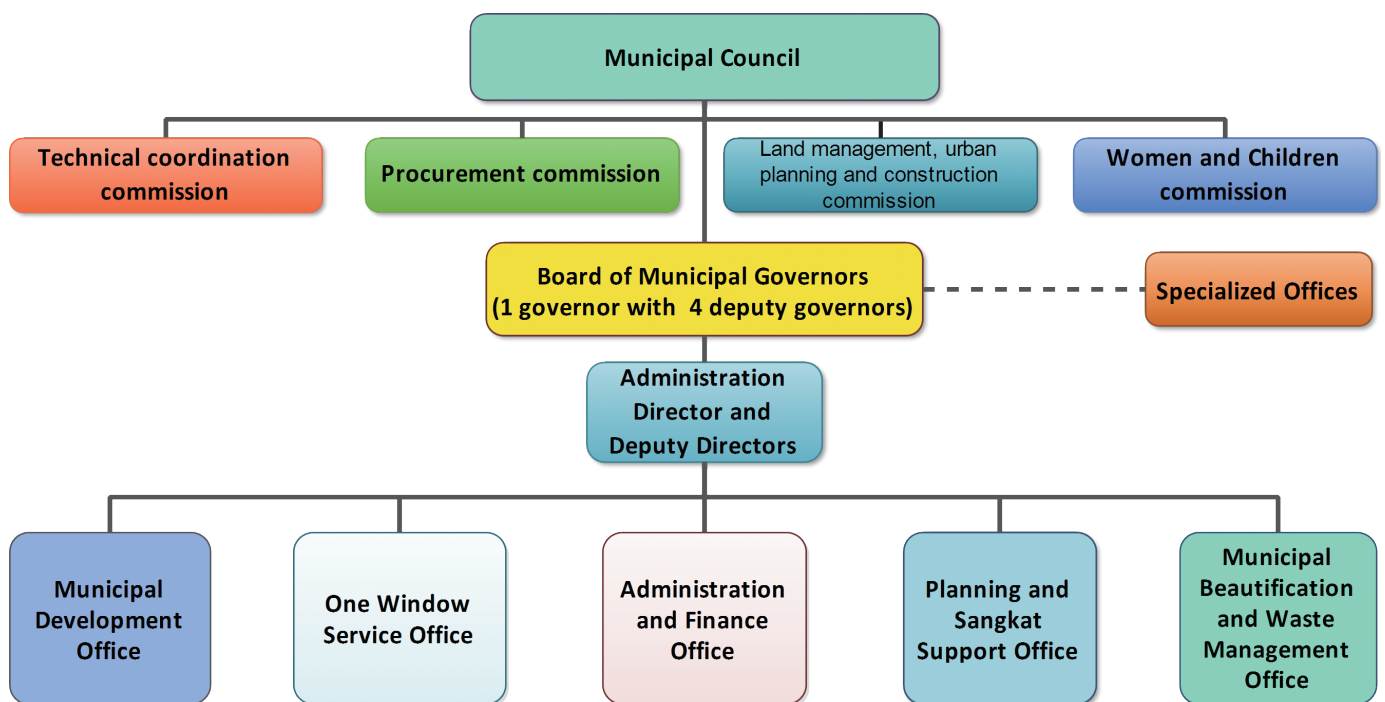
Municipal Council

Technical coordination commission

Procurement commission

Land management, urban planning and construction commission

Women and Children commission

Board of Municipal Governors (1 governor with 4 deputy governors)

Specialized Offices

Administration Director and Deputy Directors

Municipal Development Office

One Window Service Office

Administration and Finance Office

Planning and Sangkat Support Office

Municipal Beautification and Waste Management Office